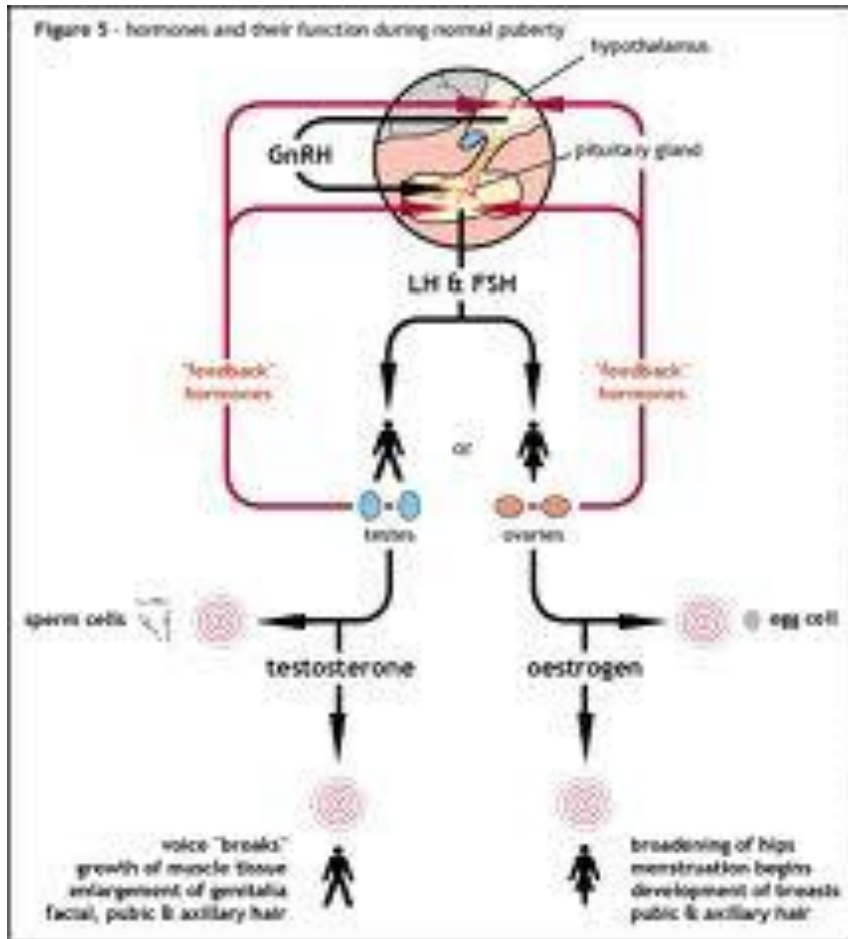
Figure 5 - hormones and their function during normal puberty

hypothalamus

pituitary gland

GnRH

LH & FSH

"feedback" hormones

"feedback" hormones

or

testes

ovaries

sperm cells

egg cell

testosterone

oestrogen

voice "breaks"
growth of muscle tissue
enlargement of genitalia
facial, pubic & axillary hair

broadening of hips
menstruation begins
development of breasts
pubic & axillary hair